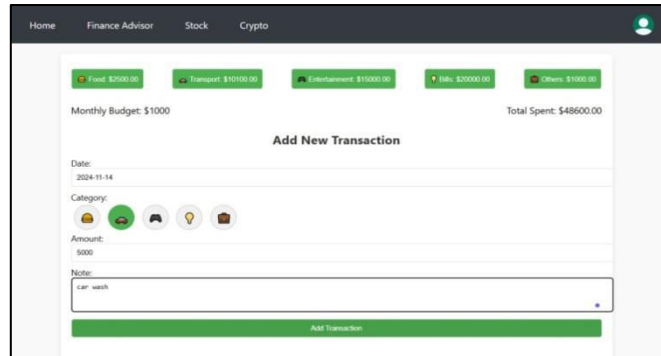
Home Finance Advisor Stock Crypto

Food: $2500.00 Transport: $10100.00 Entertainment: $15000.00 Bills: $20000.00 Others: $1000.00

Monthly Budget: $1000

Total Spent: $48600.00

Add New Transaction

Date:
2024-11-14

Category:

Amount:
5000

Note:
car wash

Add Transaction